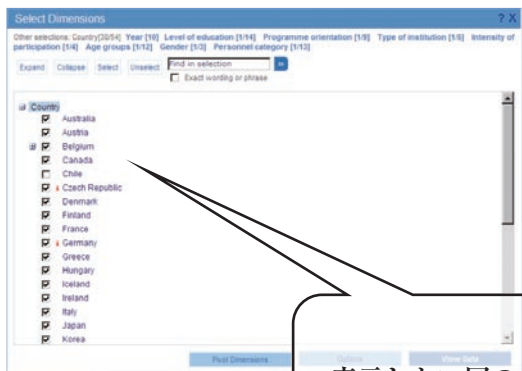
Select Dimensions ? X

Other selections: Country[30/54] Year [1/8] Level of education [1/14] Programme orientation [1/8] Type of institution [1/5] Intensity of participation [1/4] Age groups [1/12] Gender [1/3] Personnel category [1/13]

Expand Collapse Select Unselect Find in selection
Exact wording or phrase

Country
Australia
Austria
Belgium
Canada
Chile
Czech Republic
Denmark
Finland
France
Germany
Greece
Hungary
Iceland
Ireland
Italy
Japan
Korea

Pivot Dimensions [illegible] View data

表示したい国の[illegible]